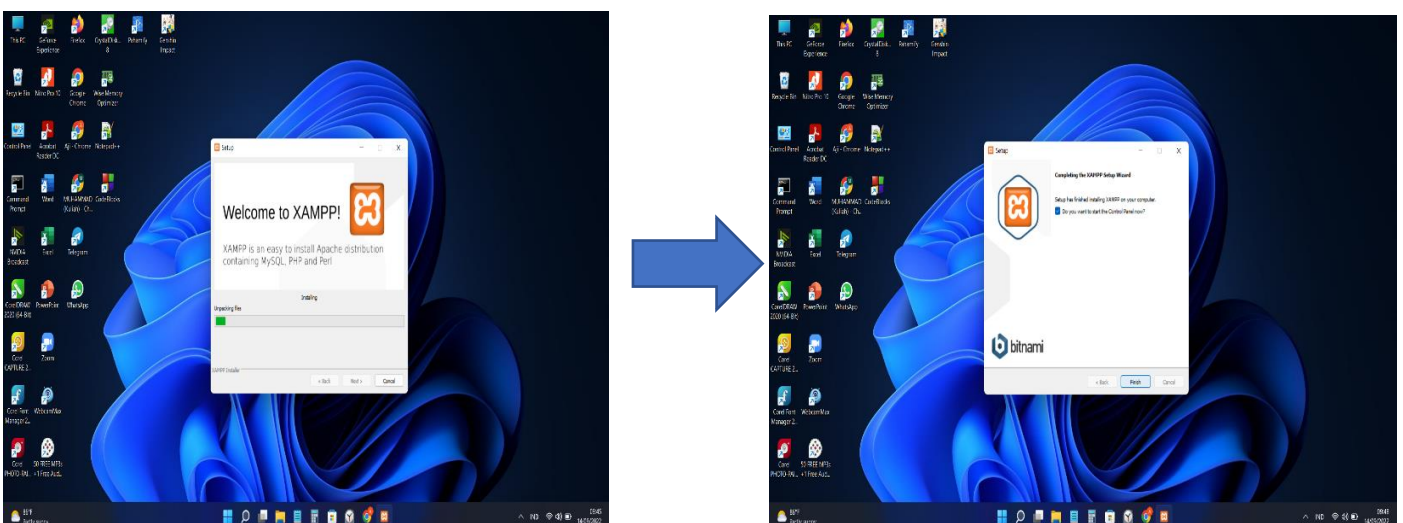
This PC GeForce Experience Firefox CrystalDisk 8 Petamfy Genshin Impact

Recycle Bin Nitro Pro 10 Google Chrome Wise Memory Optimizer

Control Panel Acrobat Reader DC Aji - Chrome Notepad++

Command Prompt Word MUHAMMAD (Kullah) - Ch... CodeBlocks

NVIDIA Broadcast Excel Telegram

CorelDRAW 2020 (64-Bit) PowerPoint WhatsApp

Corel CAPTURE 2... Zoom

Corel Font Manager 2... WebcamMax

Corel PHOTO-PAI... 50 FREE MP3s +1 Free Aud...

Setup

Welcome to XAMPP!

XAMPP is an easy to install Apache distribution containing MySQL, PHP and Perl

Installing

Unpacking files

XAMPP Installer

< Back Next > Cancel

ING 09:45 14/03/2022

This PC GeForce Experience Firefox CrystalDisk 8 Petamfy Genshin Impact

Recycle Bin Nitro Pro 10 Google Chrome Wise Memory Optimizer

Control Panel Acrobat Reader DC Aji - Chrome Notepad++

Command Prompt Word MUHAMMAD (Kullah) - Ch... CodeBlocks

NVIDIA Broadcast Excel Telegram

CorelDRAW 2020 (64-Bit) PowerPoint WhatsApp

Corel CAPTURE 2... Zoom

Corel Font Manager 2... WebcamMax

Corel PHOTO-PAI... 50 FREE MP3s +1 Free Aud...

Setup

Completing the XAMPP Setup Wizard

Setup has finished installing XAMPP on your computer.

Do you want to start the Control Panel now?

bitnami

< Back Finish Cancel

ING 09:48 14/03/2022